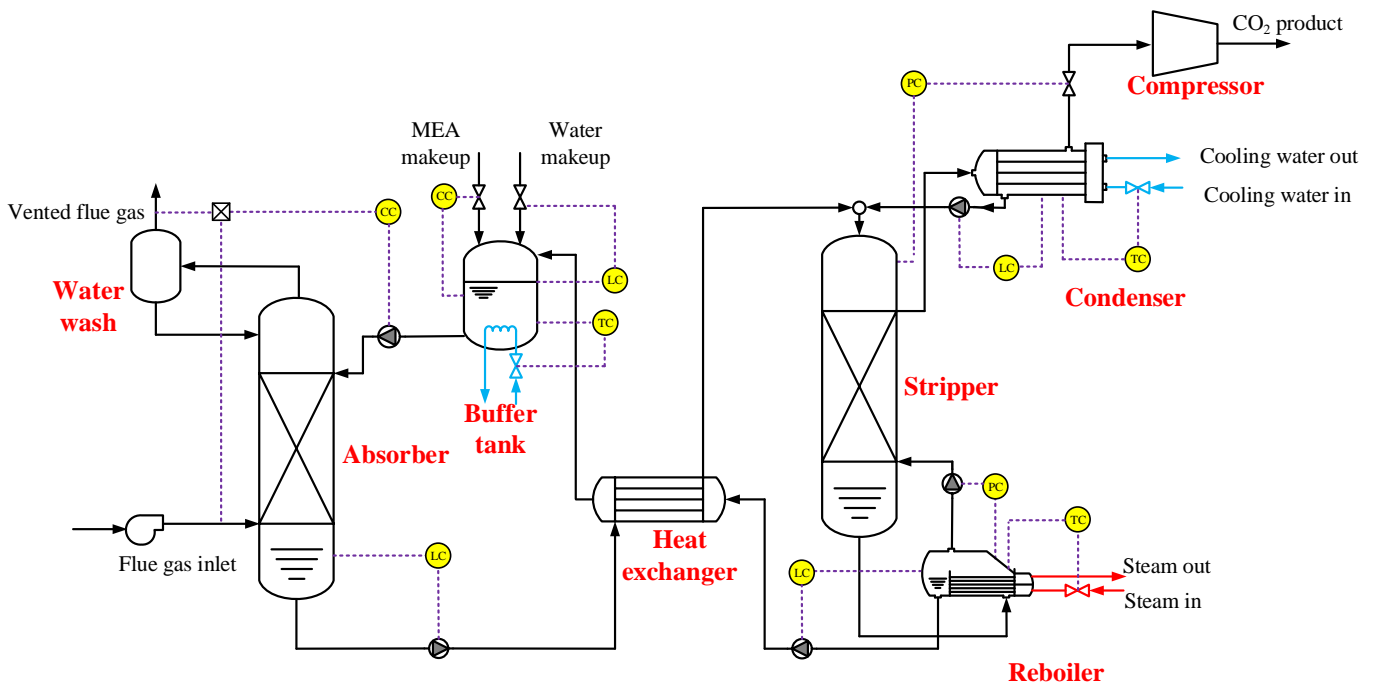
$CO_2$ product
Compressor
PC
MEA makeup
Water makeup
Cooling water out
Cooling water in
Vented flue gas
CC
CC
LC
TC
LC
TC
Water wash
Condenser
Buffer tank
Stripper
Absorber
PC
TC
Heat exchanger
LC
LC
Flue gas inlet
Steam out
Steam in
Reboiler